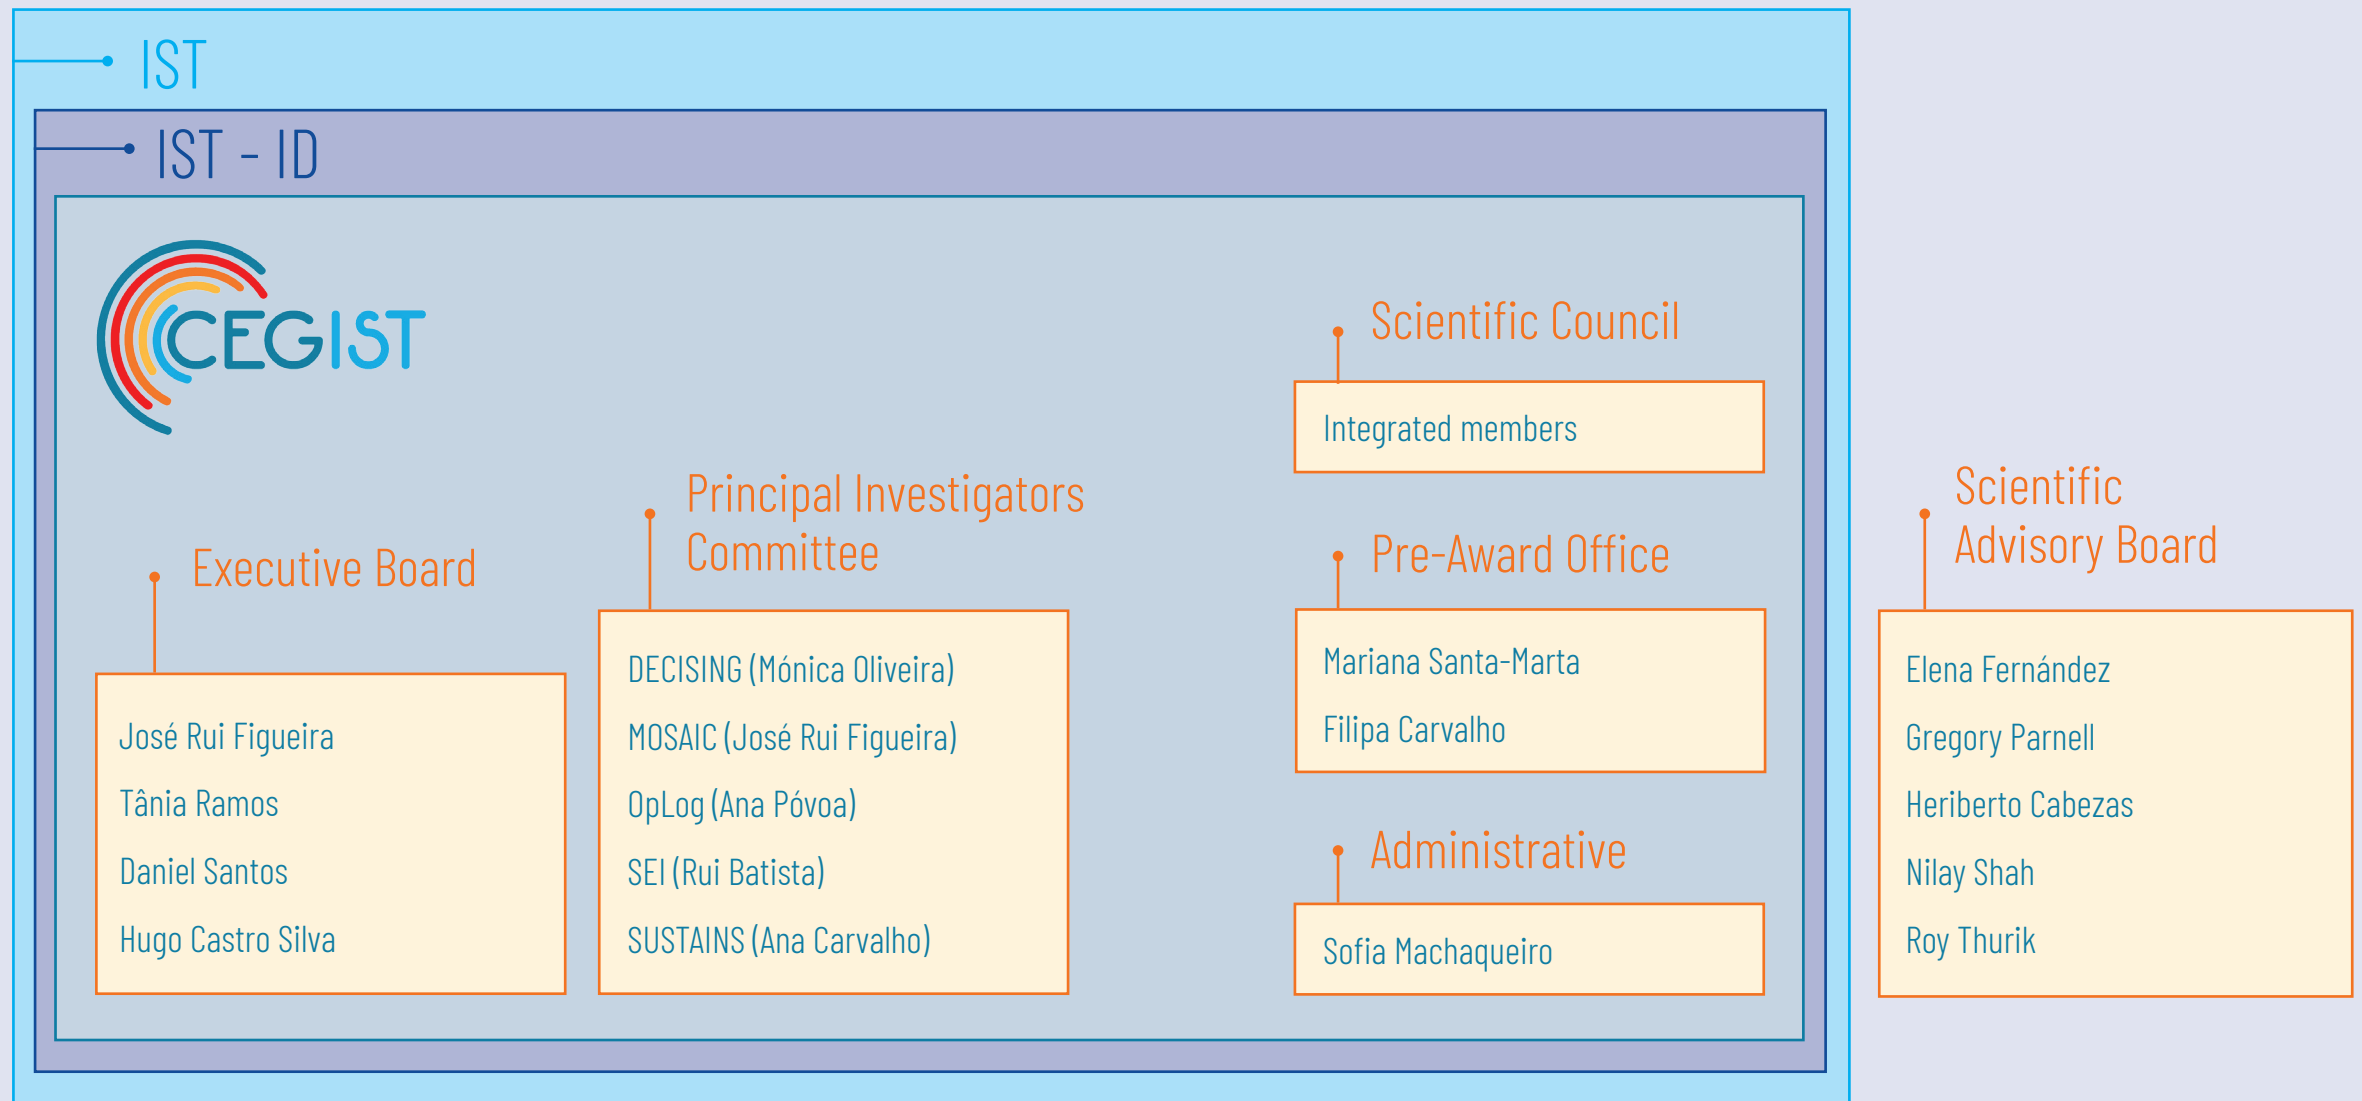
IST

IST - ID

CEGIST

Scientific Council

Integrated members

Principal Investigators Committee

Executive Board

José Rui Figueira

Tânia Ramos

Daniel Santos

Hugo Castro Silva

DECISING (Mónica Oliveira)

MOSAIC (José Rui Figueira)

OpLog (Ana Póvoa)

SEI (Rui Batista)

SUSTAINS (Ana Carvalho)

Pre-Award Office

Mariana Santa-Marta

Filipa Carvalho

Administrative

Sofia Machaqueiro

Scientific Advisory Board

Elena Fernández

Gregory Parnell

Heriberto Cabezas

Nilay Shah

Roy Thurik